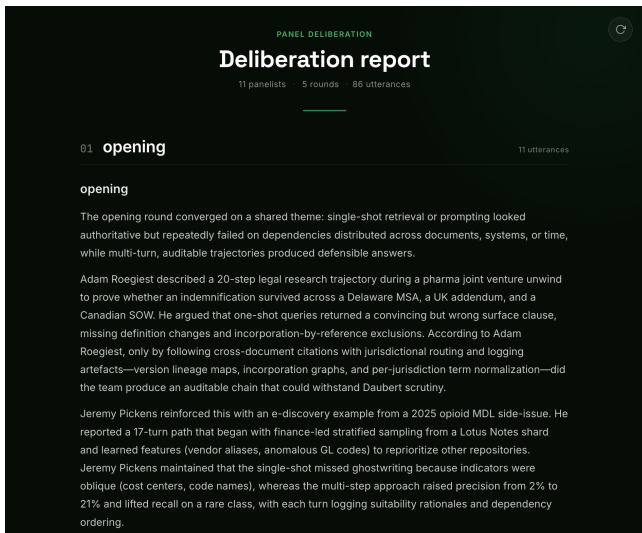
PANEL DELIBERATION

Deliberation report

11 panelists · 5 rounds · 86 utterances

01 opening

11 utterances

opening

The opening round converged on a shared theme: single-shot retrieval or prompting looked authoritative but repeatedly failed on dependencies distributed across documents, systems, or time, while multi-turn, auditable trajectories produced defensible answers.

Adam Roegiest described a 20-step legal research trajectory during a pharma joint venture unwind to prove whether an indemnification survived across a Delaware MSA, a UK addendum, and a Canadian SOW. He argued that one-shot queries returned a convincing but wrong surface clause, missing definition changes and incorporation-by-reference exclusions. According to Adam Roegiest, only by following cross-document citations with jurisdictional routing and logging artefacts—version lineage maps, incorporation graphs, and per-jurisdiction term normalization—did the team produce an auditable chain that could withstand Daubert scrutiny.

Jeremy Pickens reinforced this with an e-discovery example from a 2025 opioid MDL side-issue. He reported a 17-turn path that began with finance-led stratified sampling from a Lotus Notes shard and learned features (vendor aliases, anomalous GL codes) to reprioritize other repositories. Jeremy Pickens maintained that the single-shot missed ghostwriting because indicators were oblique (cost centers, code names), whereas the multi-step approach raised precision from 2% to 21% and lifted recall on a rare class, with each turn logging suitability rationales and dependency ordering.